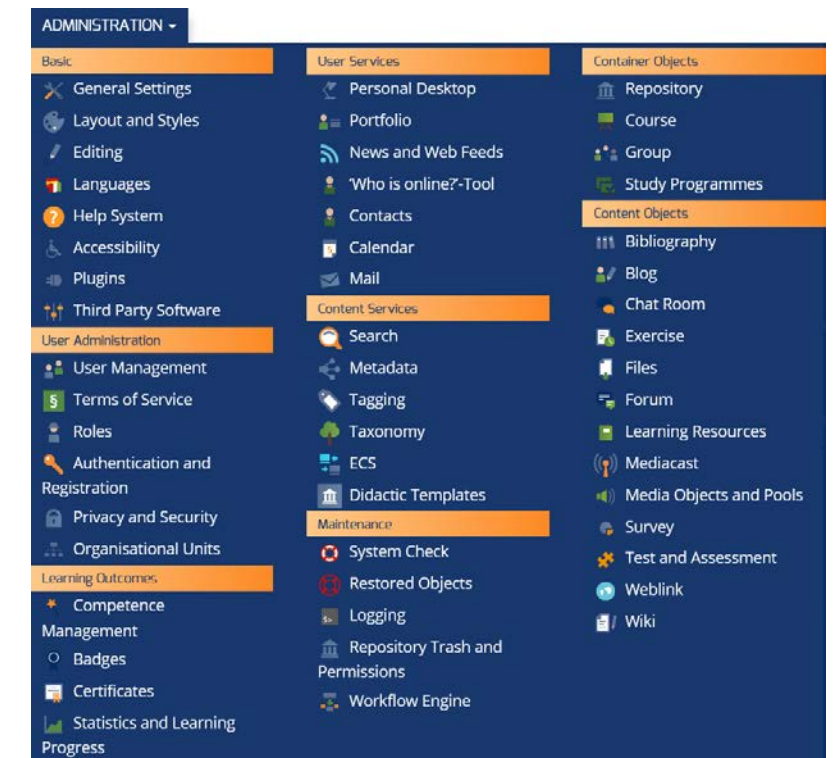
ADMINISTRATION

Basic
General Settings
Layout and Styles
Editing
Languages
Help System
Accessibility
Plugins
Third Party Software
User Administration
User Management
Terms of Service
Roles
Authentication and Registration
Privacy and Security
Organisational Units
Learning Outcomes
Competence Management
Badges
Certificates
Statistics and Learning Progress

User Services
Personal Desktop
Portfolio
News and Web Feeds
'Who is online?'-Tool
Contacts
Calendar
Mail
Content Services
Search
Metadata
Tagging
Taxonomy
ECS
Didactic Templates
Maintenance
System Check
Restored Objects
Logging
Repository Trash and Permissions
Workflow Engine

Container Objects
Repository
Course
Group
Study Programmes
Content Objects
Bibliography
Blog
Chat Room
Exercise
Files
Forum
Learning Resources
Mediacast
Media Objects and Pools
Survey
Test and Assessment
Weblink
Wiki